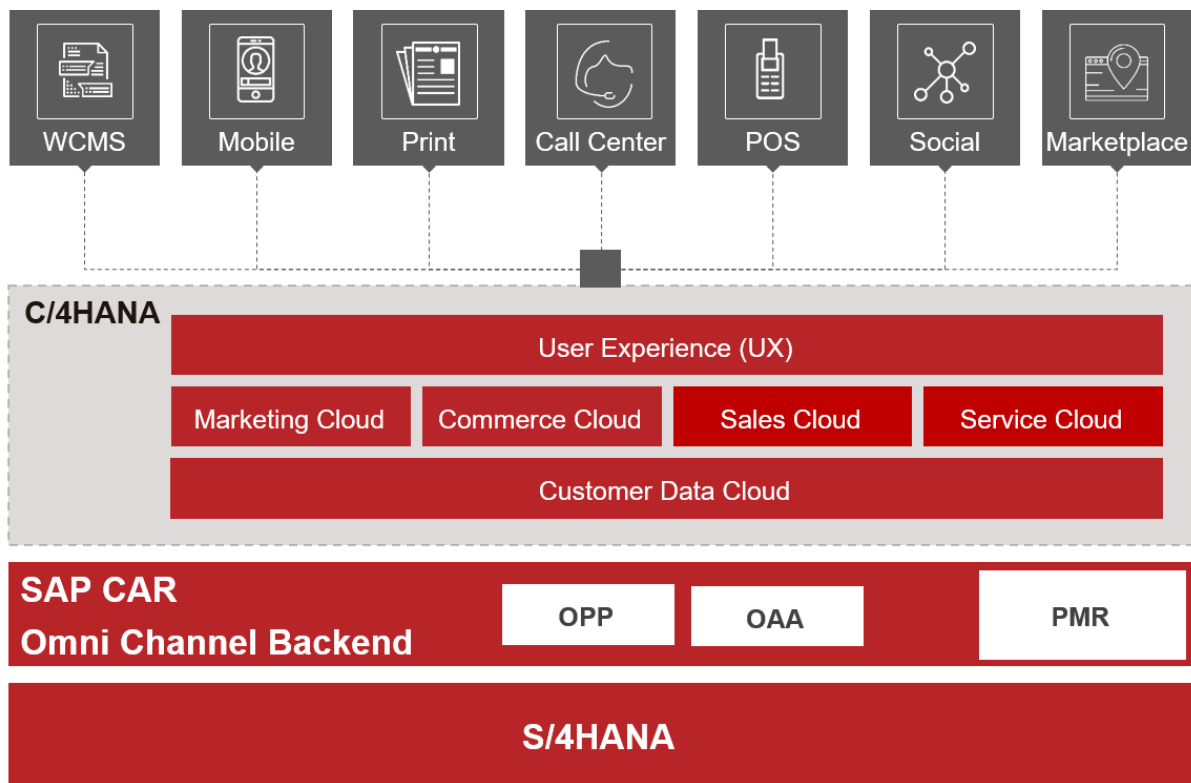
WCMS

Mobile

Print

Call Center

POS

Social

Marketplace

C/4HANA

User Experience (UX)

Marketing Cloud

Commerce Cloud

Sales Cloud

Service Cloud

Customer Data Cloud

SAP CAR
Omni Channel Backend

OPP

OAA

PMR

S/4HANA